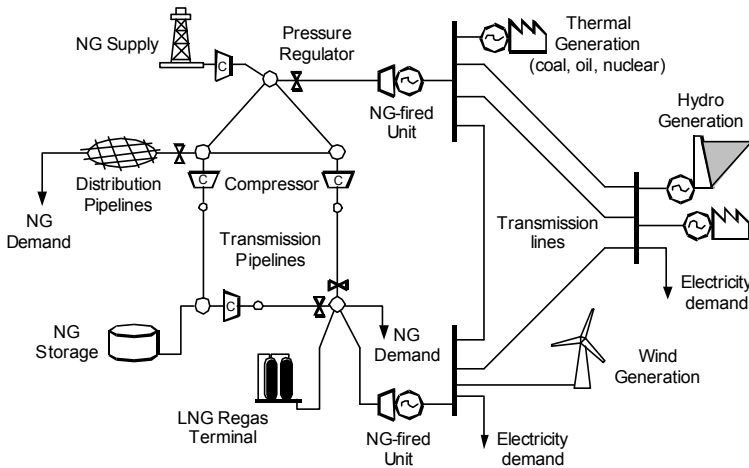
NG Supply

Pressure Regulator

Thermal Generation (coal, oil, nuclear)

Hydro Generation

NG-fired Unit

C

C

C

C

Distribution Pipelines

Compressor

NG Demand

Transmission Pipelines

Transmission lines

Electricity demand

NG Storage

NG Demand

Wind Generation

LNG Regas Terminal

NG-fired Unit

Electricity demand